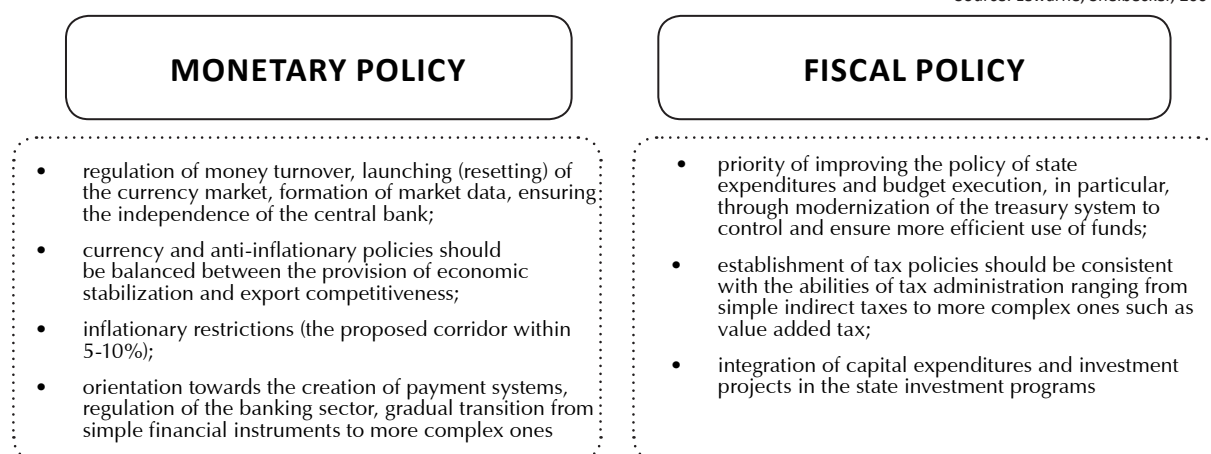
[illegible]

MONETARY POLICY

- regulation of money turnover, launching (resetting) of the currency market, formation of market data, ensuring the independence of the central bank;
- currency and anti-inflationary policies should be balanced between the provision of economic stabilization and export competitiveness;
- inflationary restrictions (the proposed corridor within 5-10%);
- orientation towards the creation of payment systems, regulation of the banking sector, gradual transition from simple financial instruments to more complex ones

FISCAL POLICY

- priority of improving the policy of state expenditures and budget execution, in particular, through modernization of the treasury system to control and ensure more efficient use of funds;
- establishment of tax policies should be consistent with the abilities of tax administration ranging from simple indirect taxes to more complex ones such as value added tax;
- integration of capital expenditures and investment projects in the state investment programs